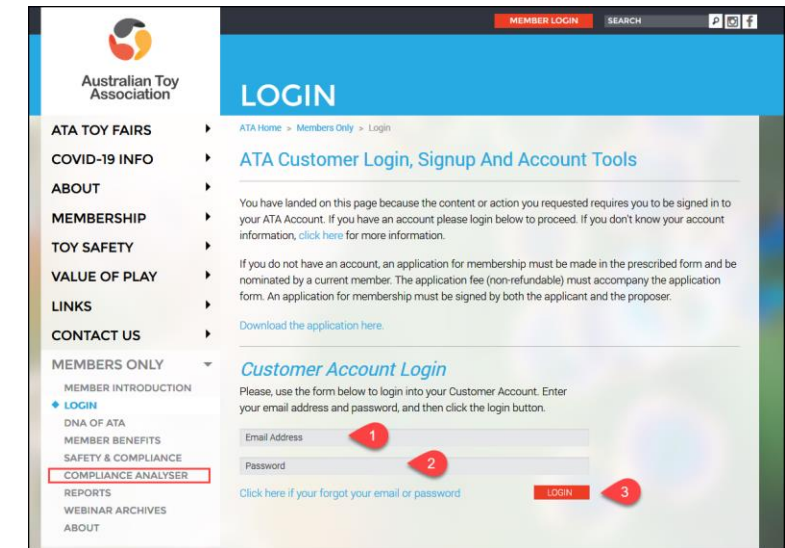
MEMBER LOGIN SEARCH

Australian Toy Association

LOGIN

ATA TOY FAIRS
COVID-19 INFO
ABOUT
MEMBERSHIP
TOY SAFETY
VALUE OF PLAY
LINKS
CONTACT US
MEMBERS ONLY
MEMBER INTRODUCTION
LOGIN
DNA OF ATA
MEMBER BENEFITS
SAFETY & COMPLIANCE
COMPLIANCE ANALYSER
REPORTS
WEBINAR ARCHIVES
ABOUT

ATA Home > Members Only > Login

ATA Customer Login, Signup And Account Tools

You have landed on this page because the content or action you requested requires you to be signed in to your ATA Account. If you have an account please login below to proceed. If you don't know your account information, click here for more information.

If you do not have an account, an application for membership must be made in the prescribed form and be nominated by a current member. The application fee (non-refundable) must accompany the application form. An application for membership must be signed by both the applicant and the proposer.

Download the application here.

Customer Account Login

Please, use the form below to login into your Customer Account. Enter your email address and password, and then click the login button.

Email Address 1

Password 2

Click here if your forgot your email or password LOGIN 3